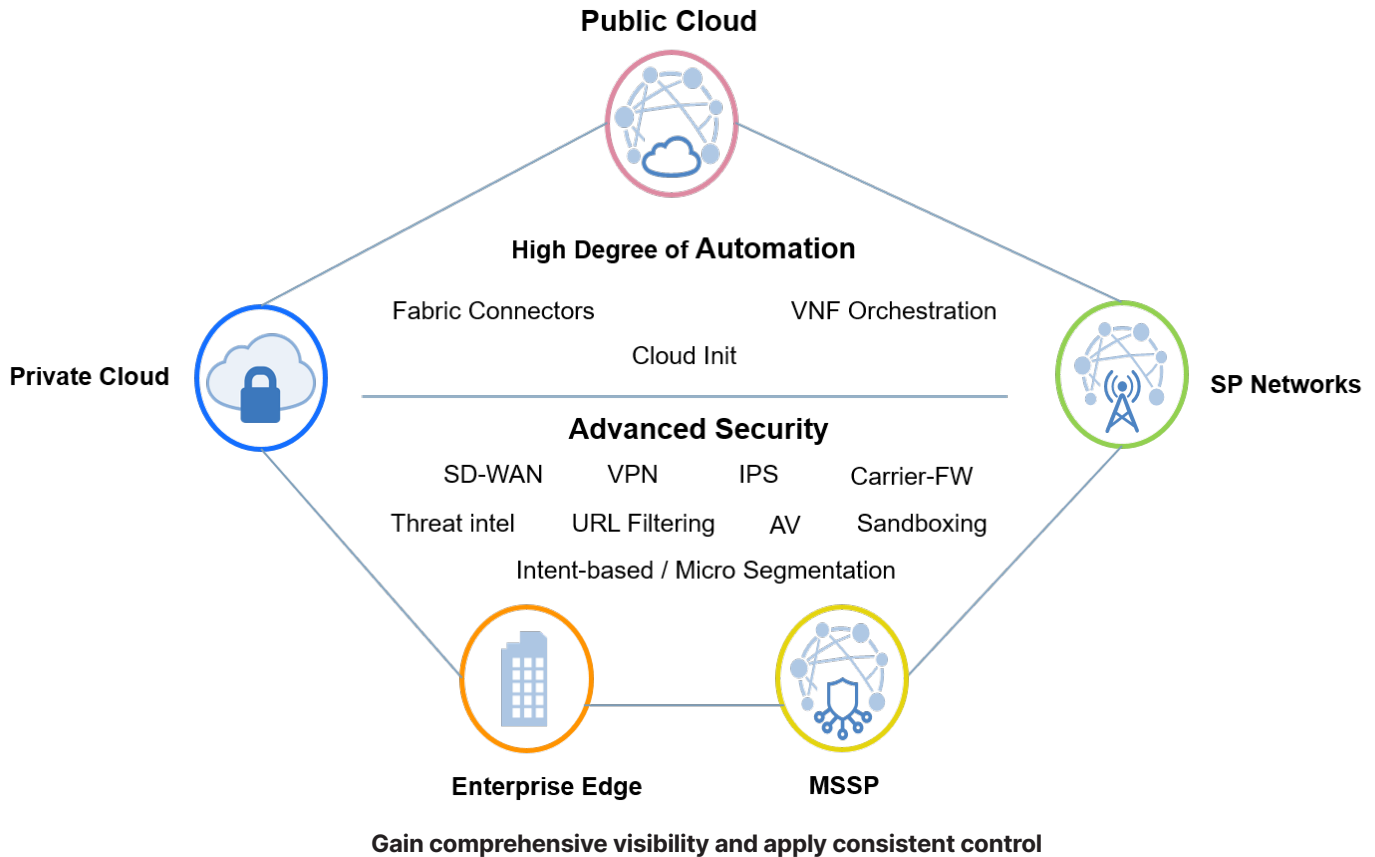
Public Cloud

High Degree of Automation

Fabric Connectors

VNF Orchestration

Cloud Init

Private Cloud

SP Networks

Advanced Security

SD-WAN VPN IPS Carrier-FW

Threat intel URL Filtering AV Sandboxing

Intent-based / Micro Segmentation

Enterprise Edge

MSSP

Gain comprehensive visibility and apply consistent control